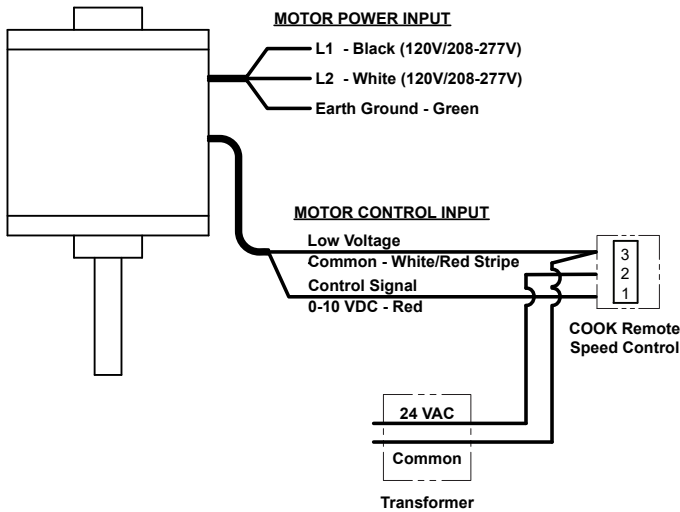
MOTOR POWER INPUT

L1 - Black (120V/208-277V)

L2 - White (120V/208-277V)

Earth Ground - Green

MOTOR CONTROL INPUT

Low Voltage
Common - White/Red Stripe

Control Signal
0-10 VDC - Red

3
2
1

COOK Remote Speed Control

24 VAC

Common

Transformer